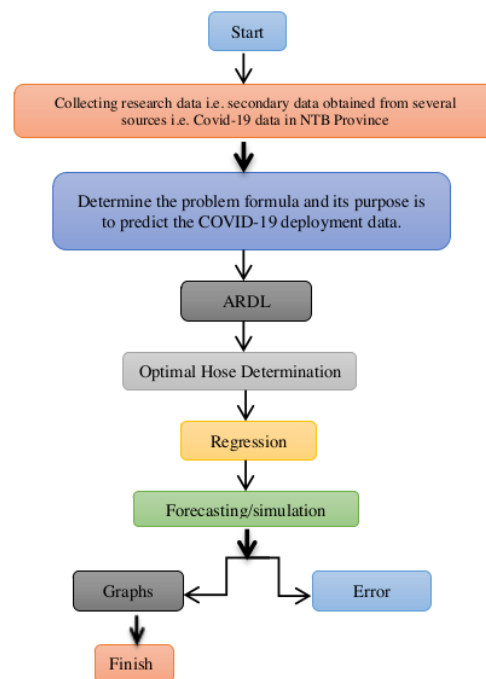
Start

Collecting research data i.e. secondary data obtained from several sources i.e. Covid-19 data in NTB Province

Determine the problem formula and its purpose is to predict the COVID-19 deployment data.

ARDL

Optimal Hose Determination

Regression

Forecasting/simulation

Graphs

Error

Finish